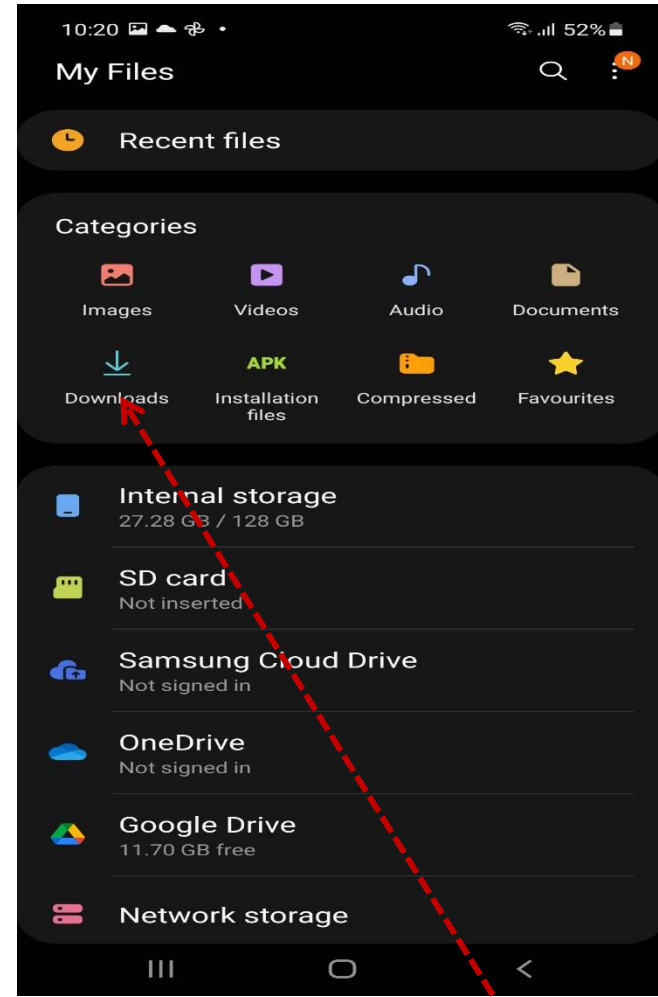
10:20 • 52%

My Files

N

Recent files

Categories

Images

Videos

Audio

Documents

APK

Downloads

Installation files

Compressed

Favourites

Internal storage
27.28 GB / 128 GB

SD card
Not inserted

Samsung Cloud Drive
Not signed in

OneDrive
Not signed in

Google Drive
11.70 GB free

Network storage